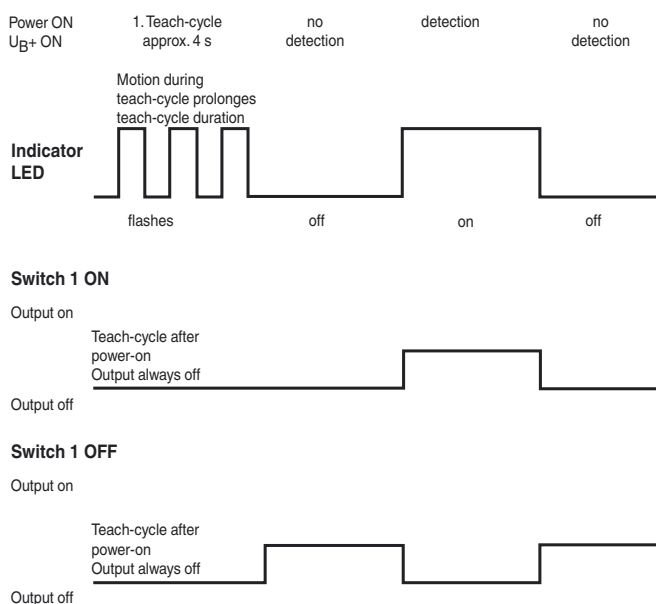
Power ON
$U_{B}$+ ON

1. Teach-cycle
approx. 4 s

no
detection

detection

no
detection

Motion during
teach-cycle prolonges
teach-cycle duration

Indicator
LED

flashes

off

on

off

Switch 1 ON

Output on

Teach-cycle after
power-on
Output always off

Output off

Switch 1 OFF

Output on

Teach-cycle after
power-on
Output always off

Output off